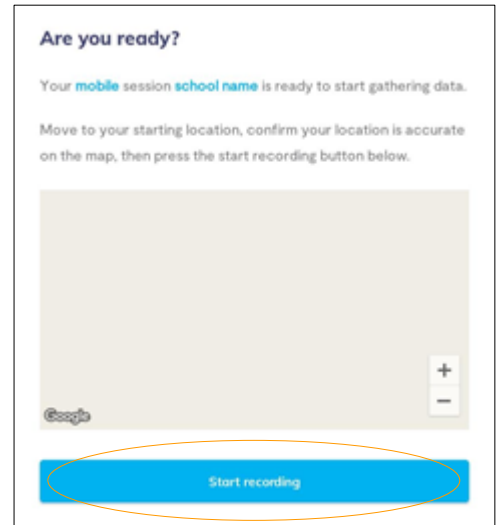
Are you ready?

Your mobile session school name is ready to start gathering data.

Move to your starting location, confirm your location is accurate on the map, then press the start recording button below.

+
−
Google

Start recording